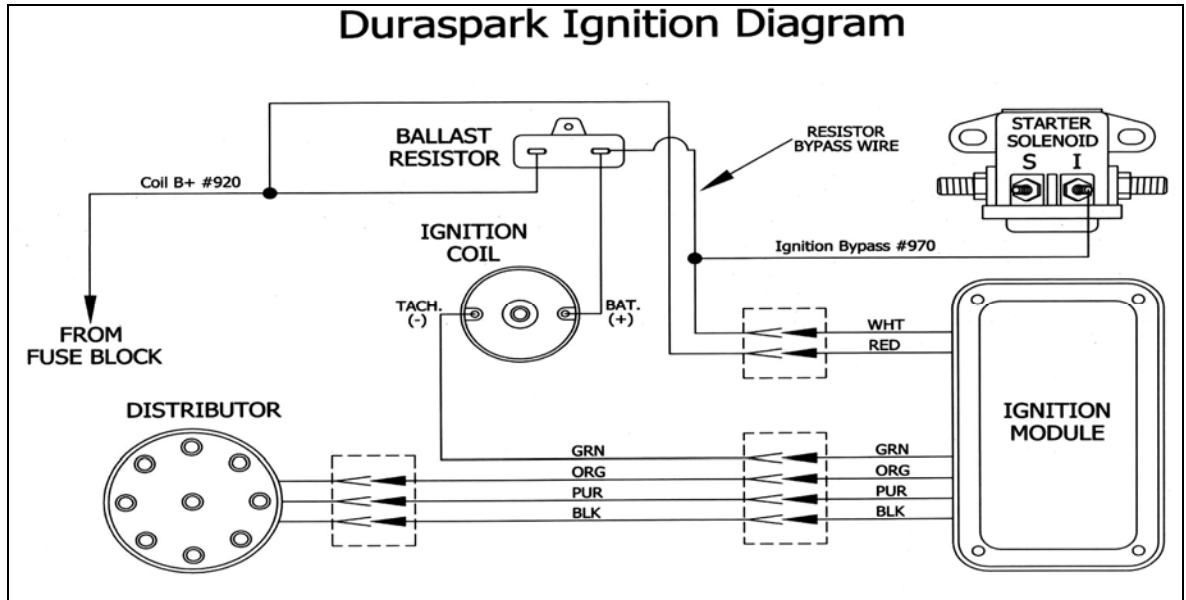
Duraspark Ignition Diagram

BALLAST RESISTOR

RESISTOR BYPASS WIRE

STARTER SOLENOID

S I

Coil B+ #920

IGNITION COIL

Ignition Bypass #970

TACH. (-)

BAT. (+)

FROM FUSE BLOCK

WHT

RED

DISTRIBUTOR

IGNITION MODULE

GRN

ORG

PUR

BLK

GRN

ORG

PUR

BLK